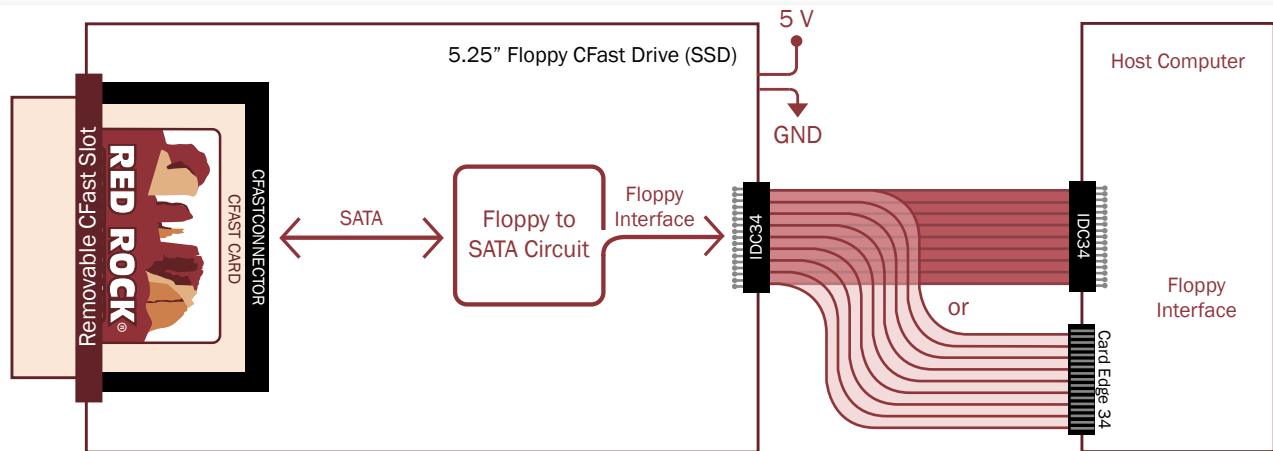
5 V

5.25" Floppy CFast Drive (SSD)

Host Computer

GND

Removable CFast Slot

RED ROCK®

CFAST CARD

CFASTCONNECTOR

SATA

Floppy to SATA Circuit

Floppy Interface

IDC34

IDC34

Floppy Interface

or

Card Edge 34